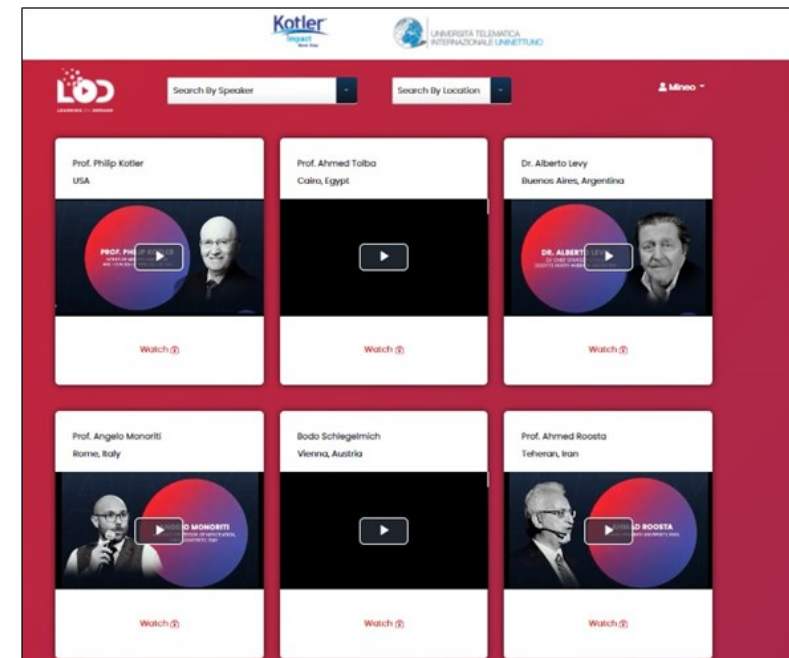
Kotler Impact

UNIVERSITÀ TELEMATICA INTERNAZIONALE UNINETTUNO

LOD

Search By Speaker

Search By Location

Mineo

Prof. Philip Kotler
USA

PROF. PHI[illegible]P KOTLER

Watch

Prof. Ahmed Tolba
Cairo, Egypt

Watch

Dr. Alberto Levy
Buenos Aires, Argentina

DR. ALBERT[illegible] LEV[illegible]

Watch

Prof. Angelo Monoriti
Rome, Italy

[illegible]O MONORITI

Watch

Bodo Schlegelmich
Vienna, Austria

Watch

Prof. Ahmed Roosta
Teheran, Iran

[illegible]D ROOSTA

Watch